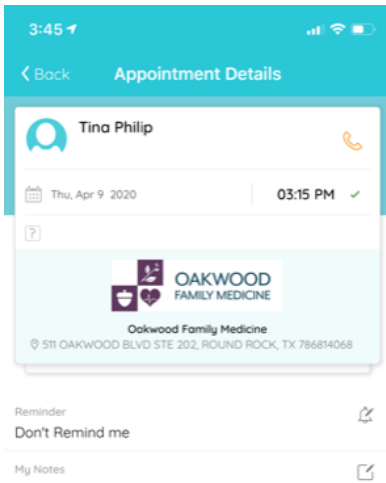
3:45

Back Appointment Details

Tina Philip

Thu, Apr 9 2020

03:15 PM

?

OAKWOOD FAMILY MEDICINE

Oakwood Family Medicine

511 OAKWOOD BLVD STE 202, ROUND ROCK, TX 786814068

Reminder

Don't Remind me

My Notes